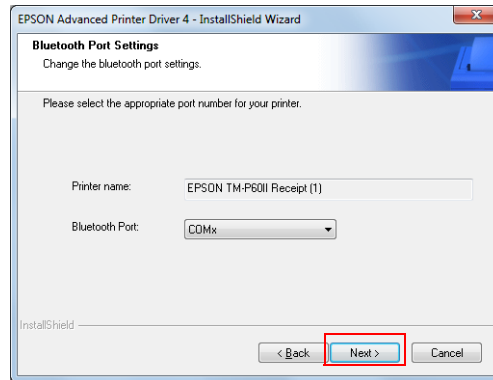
EPSON Advanced Printer Driver 4 - InstallShield Wizard

Bluetooth Port Settings
Change the bluetooth port settings.

Please select the appropriate port number for your printer.

Printer name: EPSON TM-P60II Receipt (1)

Bluetooth Port: COMx

InstallShield

< Back Next > Cancel